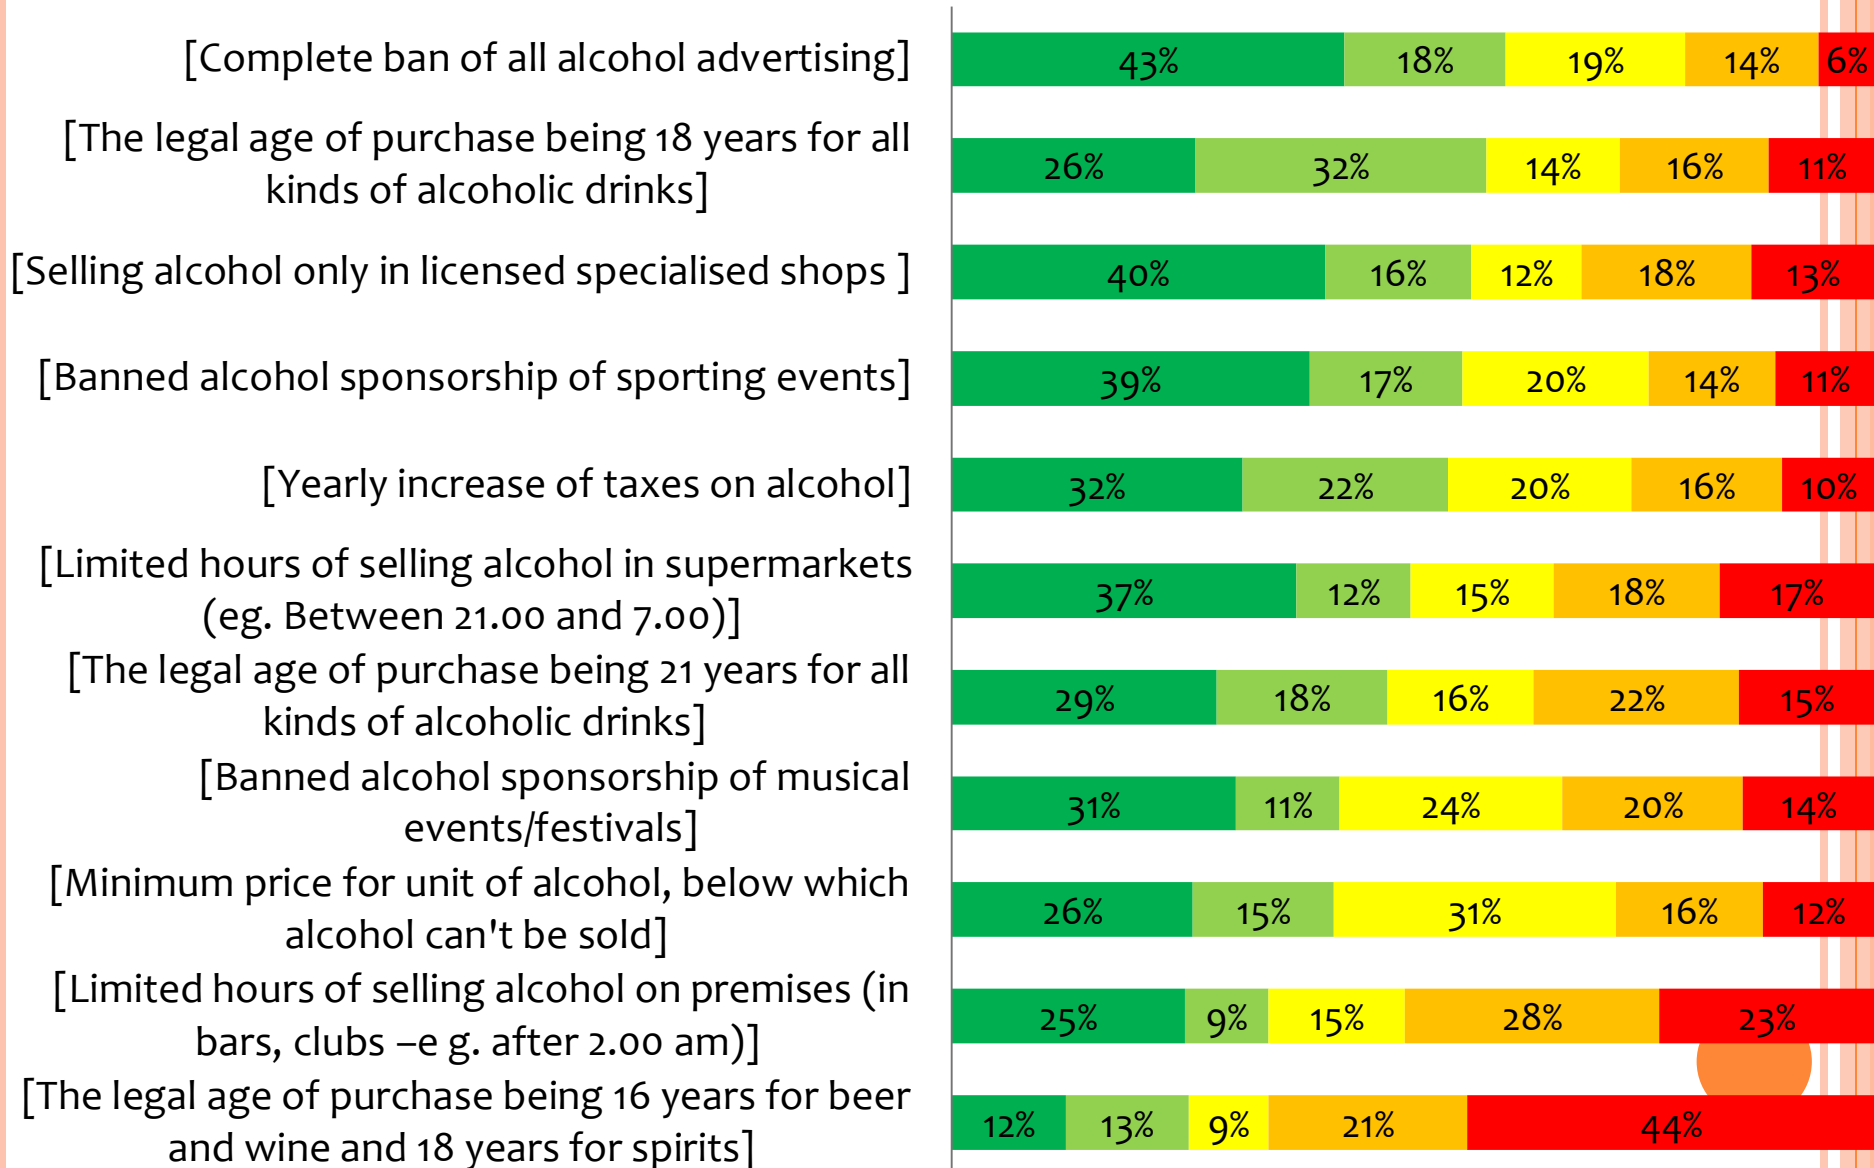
| | | | | | |
|---|---|---|---|---|---|
| [Complete ban of all alcohol advertising] | 43% | 18% | 19% | 14% | 6% |
| [The legal age of purchase being 18 years for all kinds of alcoholic drinks] | 26% | 32% | 14% | 16% | 11% |
| [Selling alcohol only in licensed specialised shops ] | 40% | 16% | 12% | 18% | 13% |
| [Banned alcohol sponsorship of sporting events] | 39% | 17% | 20% | 14% | 11% |
| [Yearly increase of taxes on alcohol] | 32% | 22% | 20% | 16% | 10% |
| [Limited hours of selling alcohol in supermarkets (eg. Between 21.00 and 7.00)] | 37% | 12% | 15% | 18% | 17% |
| [The legal age of purchase being 21 years for all kinds of alcoholic drinks] | 29% | 18% | 16% | 22% | 15% |
| [Banned alcohol sponsorship of musical events/festivals] | 31% | 11% | 24% | 20% | 14% |
| [Minimum price for unit of alcohol, below which alcohol can't be sold] | 26% | 15% | 31% | 16% | 12% |
| [Limited hours of selling alcohol on premises (in bars, clubs –e g. after 2.00 am)] | 25% | 9% | 15% | 28% | 23% |
| [The legal age of purchase being 16 years for beer and wine and 18 years for spirits] | 12% | 13% | 9% | 21% | 44% |